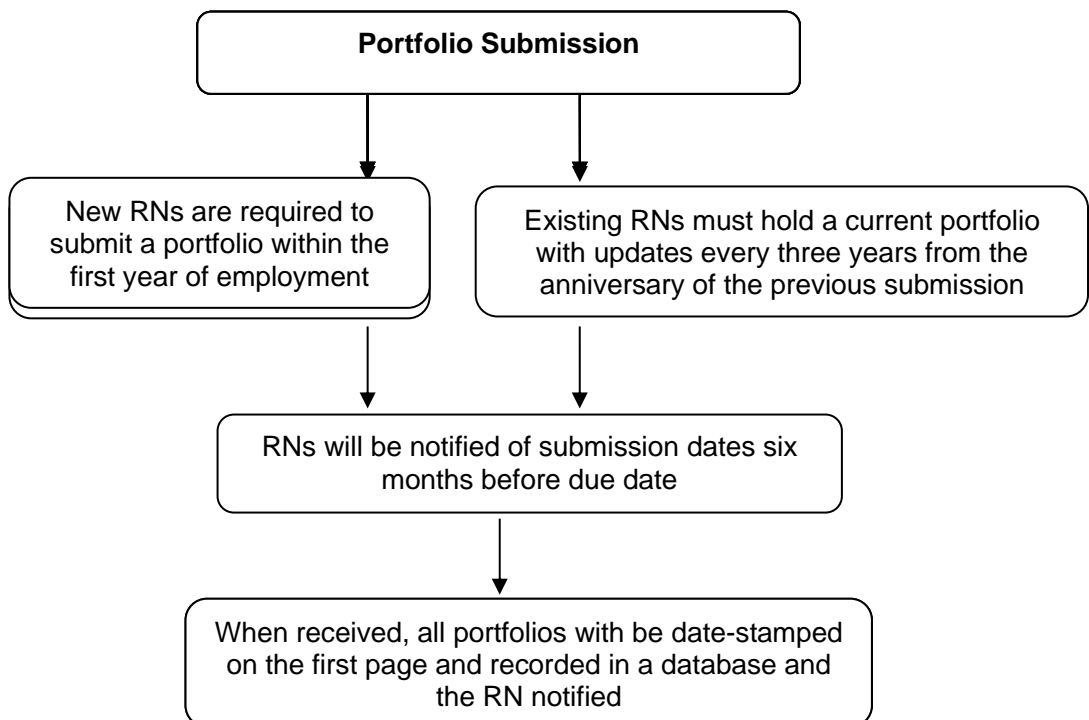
Portfolio Submission

New RNs are required to submit a portfolio within the first year of employment

Existing RNs must hold a current portfolio with updates every three years from the anniversary of the previous submission

RNs will be notified of submission dates six months before due date

When received, all portfolios with be date-stamped on the first page and recorded in a database and the RN notified